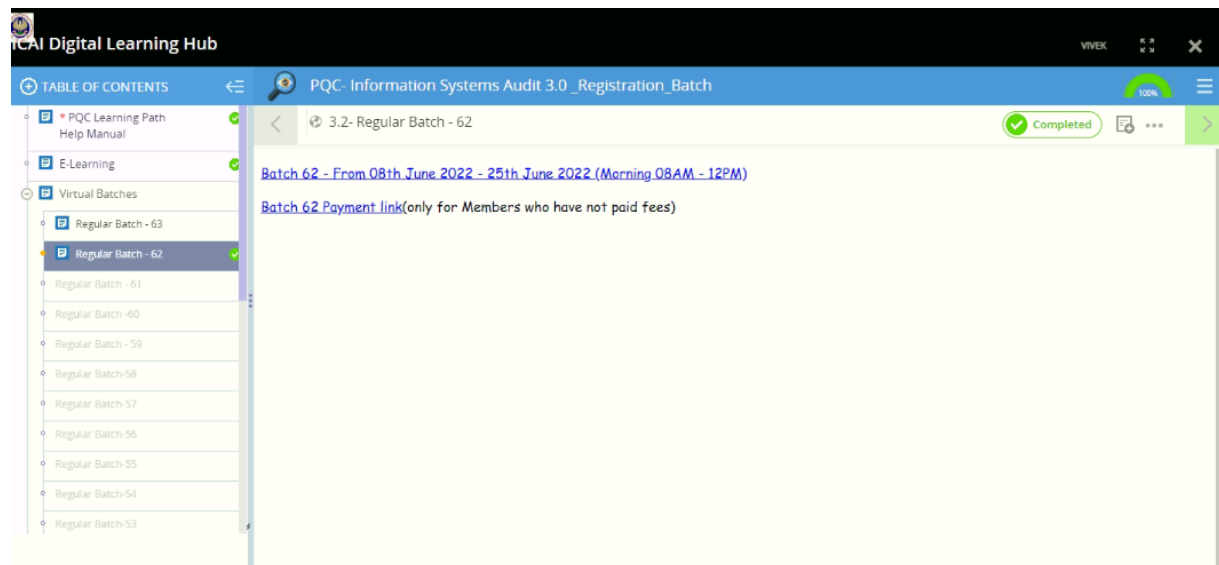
ICAI Digital Learning Hub

VIVEK

TABLE OF CONTENTS

* PQC Learning Path Help Manual

E-Learning

Virtual Batches

Regular Batch - 63

Regular Batch - 62

Regular Batch - 61

Regular Batch -60

Regular Batch - 59

Regular Batch-58

Regular Batch-57

Regular Batch-56

Regular Batch-55

Regular Batch-54

Regular Batch-53

PQC- Information Systems Audit 3.0 _Registration_Batch

100%

3.2- Regular Batch - 62

Completed

Batch 62 - From 08th June 2022 - 25th June 2022 (Morning 08AM - 12PM)

Batch 62 Payment link(only for Members who have not paid fees)